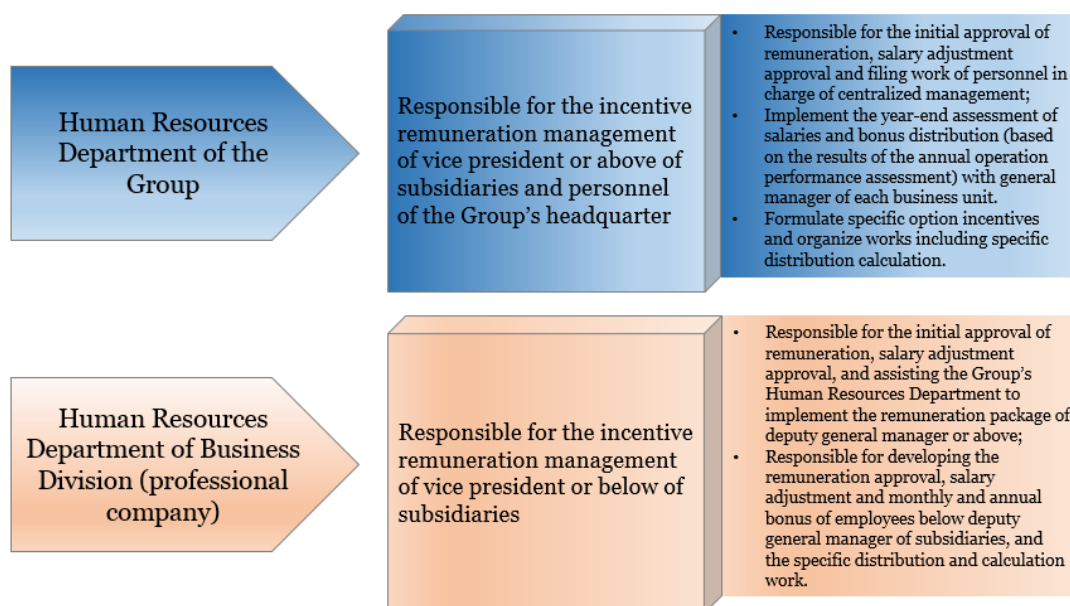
Human Resources Department of the Group

Responsible for the incentive remuneration management of vice president or above of subsidiaries and personnel of the Group's headquarter

- Responsible for the initial approval of remuneration, salary adjustment approval and filing work of personnel in charge of centralized management;
- Implement the year-end assessment of salaries and bonus distribution (based on the results of the annual operation performance assessment) with general manager of each business unit.
- Formulate specific option incentives and organize works including specific distribution calculation.

Human Resources Department of Business Division (professional company)

Responsible for the incentive remuneration management of vice president or below of subsidiaries

- Responsible for the initial approval of remuneration, salary adjustment approval, and assisting the Group's Human Resources Department to implement the remuneration package of deputy general manager or above;
- Responsible for developing the remuneration approval, salary adjustment and monthly and annual bonus of employees below deputy general manager of subsidiaries, and the specific distribution and calculation work.